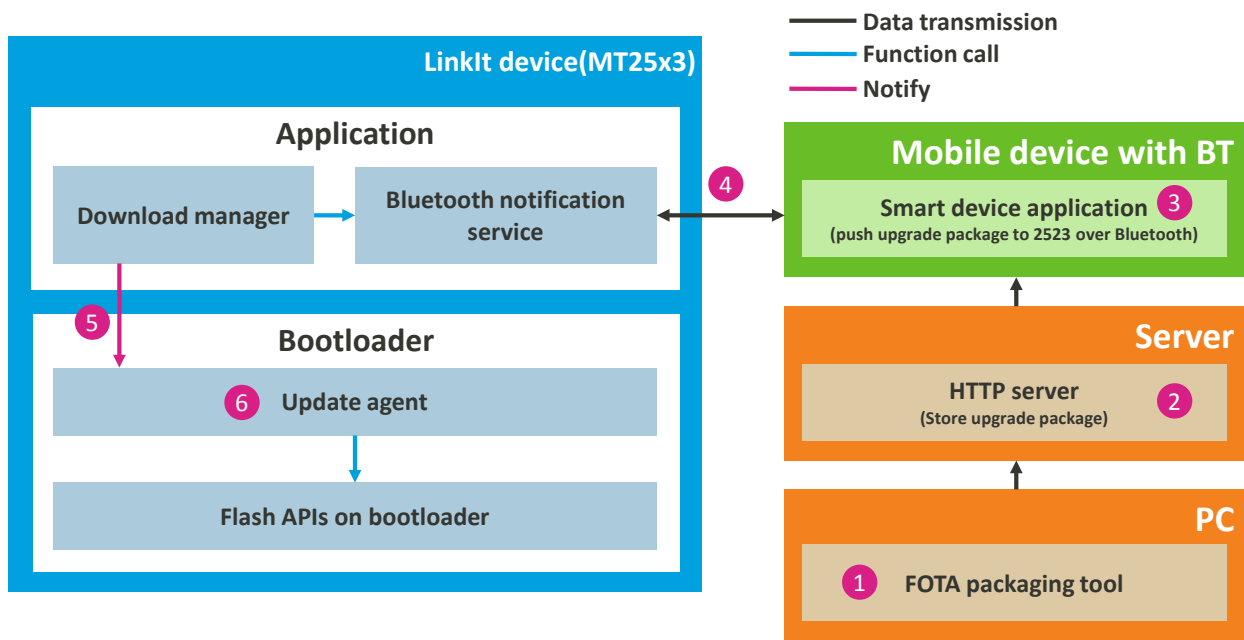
Data transmission
Function call
Notify

LinkIt device(MT25x3)

Application

Download manager

Bluetooth notification service

4

5

Bootloader

6 Update agent

Flash APIs on bootloader

Mobile device with BT

Smart device application 3
(push upgrade package to 2523 over Bluetooth)

Server

HTTP server
(Store upgrade package)
2

PC

1 FOTA packaging tool